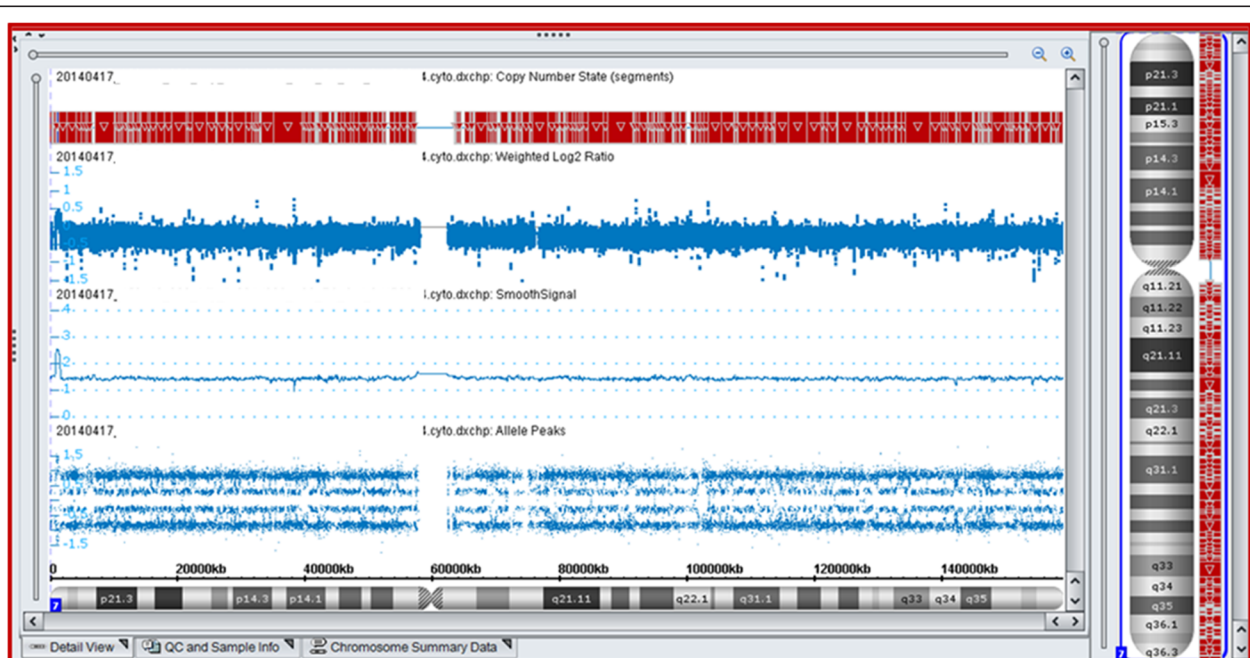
20140417_ 4.cyto.dxchp: Copy Number State (segments)

20140417_ 4.cyto.dxchp: Weighted Log2 Ratio
1.5
1
0.5
0
-0.5
-1
-1.5

20140417_ 4.cyto.dxchp: SmoothSignal
4
3
2
1
0

20140417_ 4.cyto.dxchp: Allele Peaks
1.5
-1.5

0 20000kb 40000kb 60000kb 80000kb 100000kb 120000kb 140000kb

7 p21.3 p14.3 p14.1 q21.11 q22.1 q31.1 q33 q34 q35

Detail View
QC and Sample Info
Chromosome Summary Data

p21.3
p21.1
p15.3
p14.3
p14.1
q11.21
q11.22
q11.23
q21.11
q21.3
q22.1
q31.1
q33
q34
q35
q36.1
q36.3
7